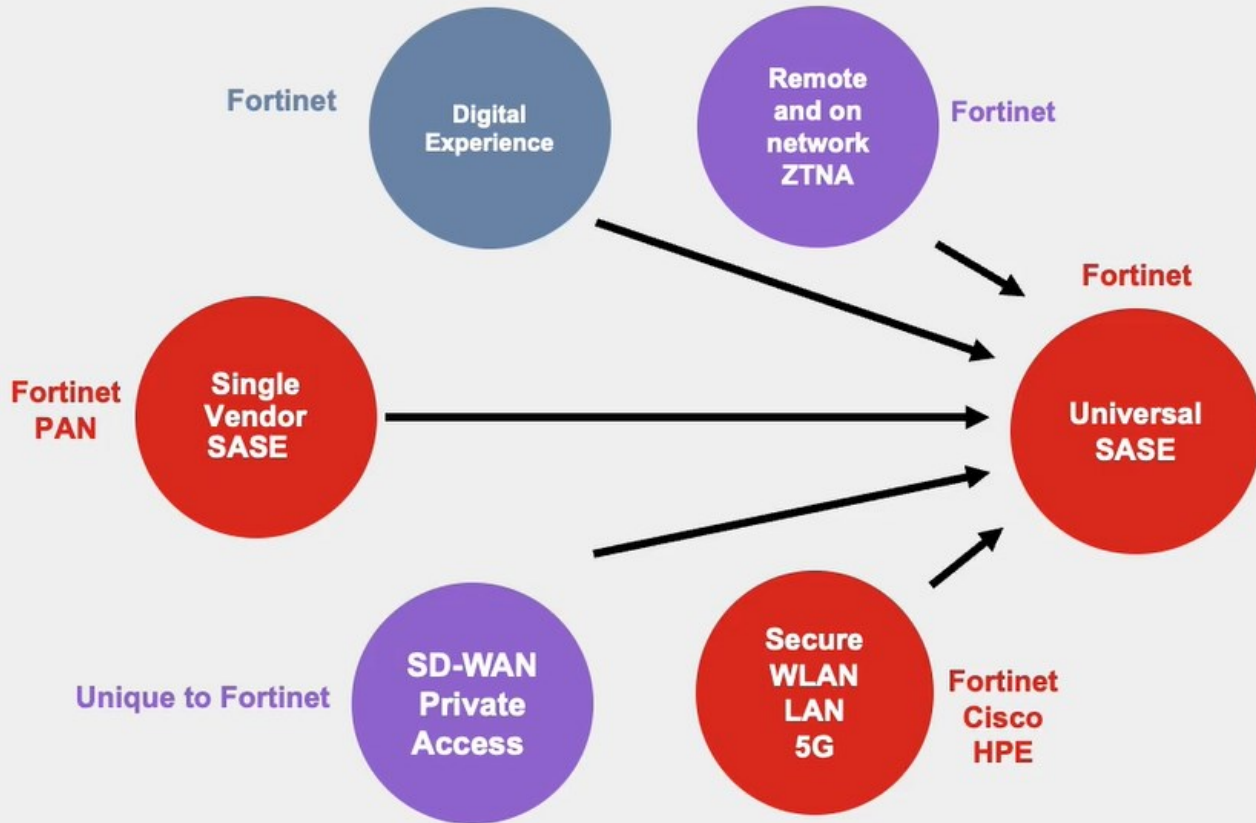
Fortinet

Digital Experience

Remote and on network ZTNA

Fortinet

Fortinet

Fortinet PAN

Single Vendor SASE

Universal SASE

Unique to Fortinet

SD-WAN Private Access

Secure WLAN LAN 5G

Fortinet Cisco HPE